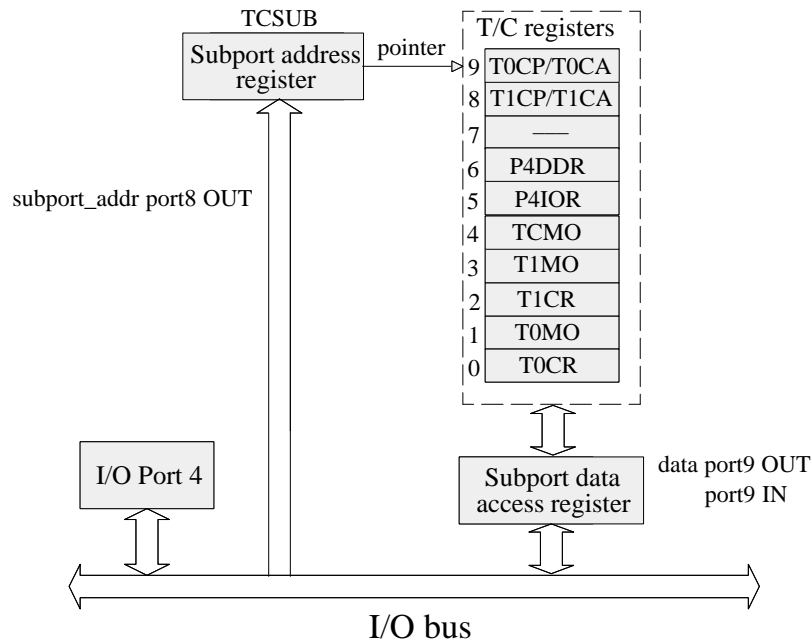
TCSUB
Subport address register
pointer
T/C registers
9 T0CP/T0CA
8 T1CP/T1CA
7 —
6 P4DDR
5 P4IOR
4 TCMO
3 T1MO
2 T1CR
1 T0MO
0 T0CR

subport_addr port8 OUT

I/O Port 4

Subport data access register

data port9 OUT
port9 IN

I/O bus